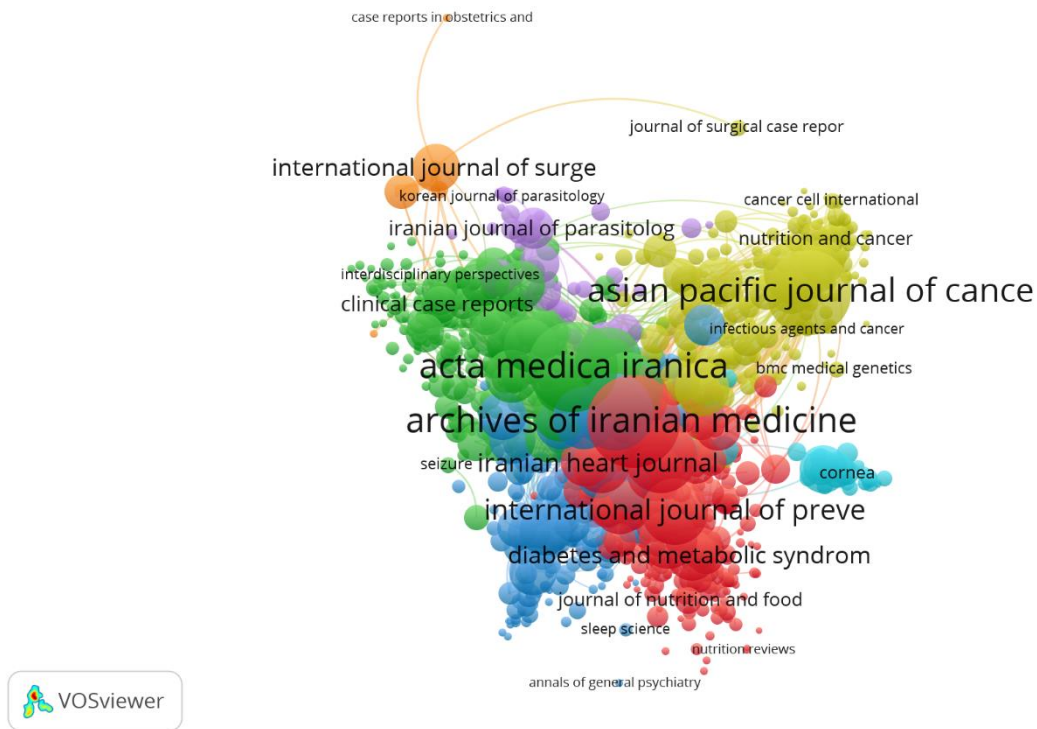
case reports in obstetrics and

journal of surgical case repor

international journal of surge

korean journal of parasitology

cancer cell international

iranian journal of parasitolog

nutrition and cancer

interdisciplinary perspectives

asian pacific journal of cance

clinical case reports

infectious agents and cancer

acta medica iranica

bmc medical genetics

archives of iranian medicine

seizure

iranian heart journal

cornea

international journal of preve

diabetes and metabolic syndrom

journal of nutrition and food

sleep science

nutrition reviews

annals of general psychiatry

VOSviewer